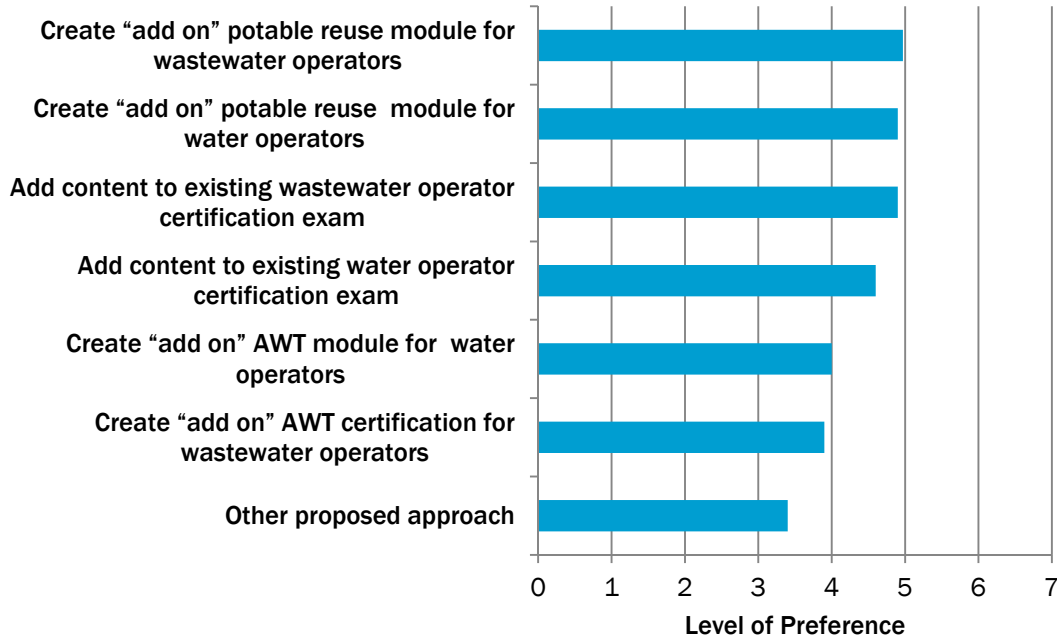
Create “add on” potable reuse module for wastewater operators

Create “add on” potable reuse module for water operators

Add content to existing wastewater operator certification exam

Add content to existing water operator certification exam

Create “add on” AWT module for water operators

Create “add on” AWT certification for wastewater operators

Other proposed approach

0 1 2 3 4 5 6 7

Level of Preference